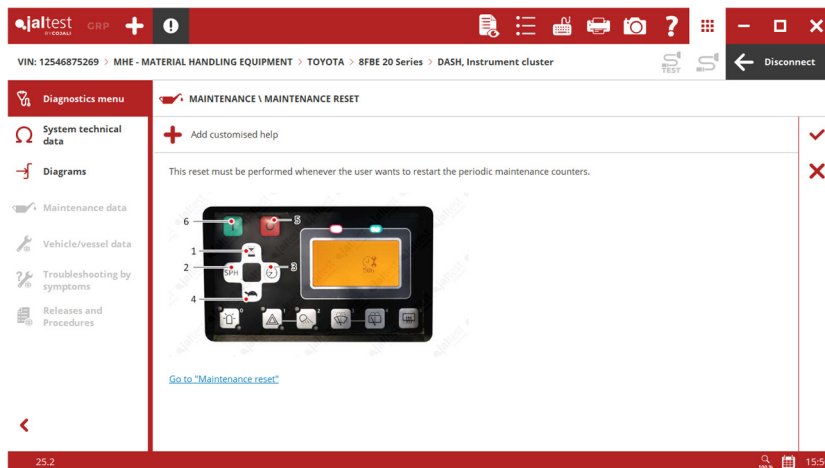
jaltest BY COJALI GRP

VIN: 12546875269 > MHE - MATERIAL HANDLING EQUIPMENT > TOYOTA > 8FBE 20 Series > DASH, Instrument cluster

TEST

Disconnect

Diagnostics menu

System technical data

Diagrams

Maintenance data

Vehicle/vessel data

Troubleshooting by symptoms

Releases and Procedures

MAINTENANCE \ MAINTENANCE RESET

Add customised help

This reset must be performed whenever the user wants to restart the periodic maintenance counters.

6
5
1
2
3
4
SPH
0
1
2

Go to "Maintenance reset"

25.2

15:5